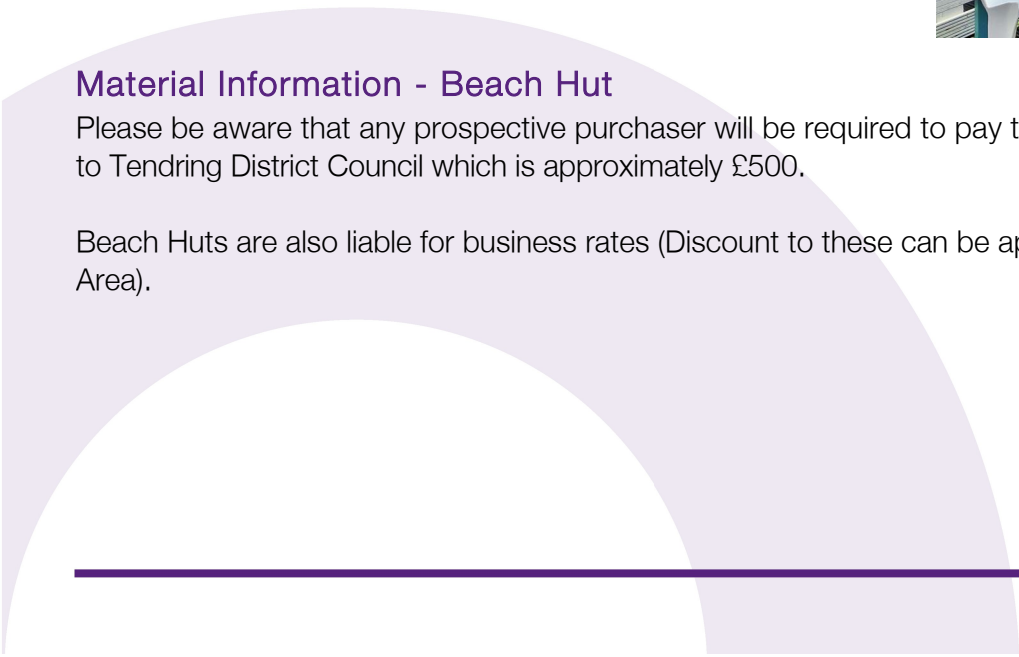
Material Information - Beach Hut

Please be aware that any prospective purchaser will be required to pay t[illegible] to Tendring District Council which is approximately £500.

Beach Huts are also liable for business rates (Discount to these can be ap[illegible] Area).